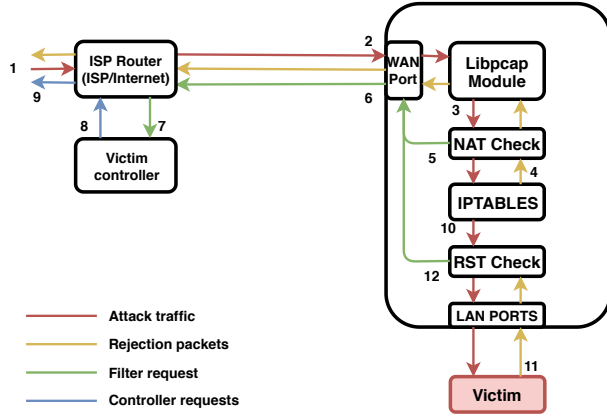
1
9
ISP Router
(ISP/Internet)
8
7
Victim
controller
2
WAN
Port
6
Libpcap
Module
3
NAT Check
5
4
IPTABLES
10
RST Check
12
LAN PORTS
11
Victim

Attack traffic
Rejection packets
Filter request
Controller requests